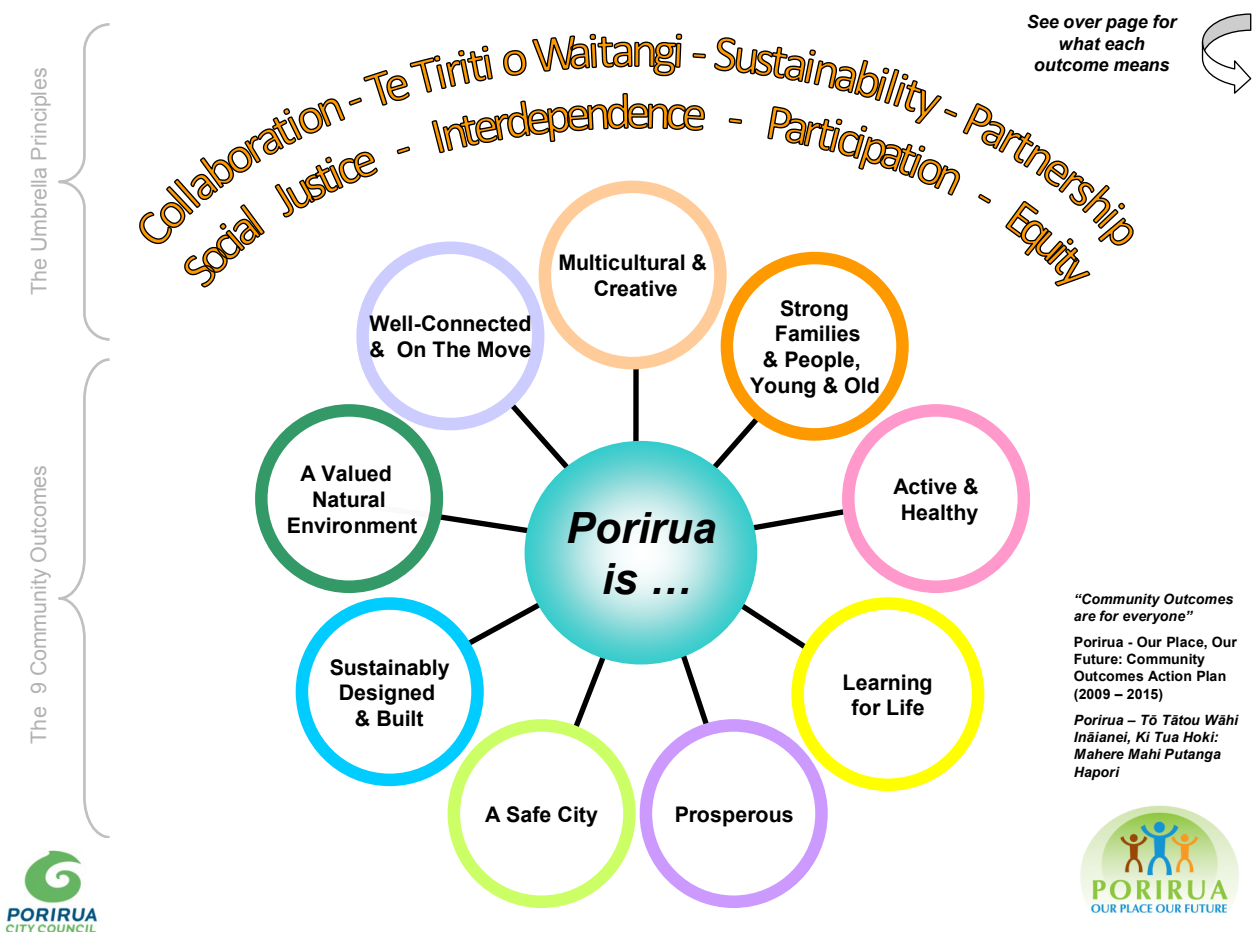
The Umbrella Principles

See over page for what each outcome means

Collaboration - Te Tiriti o Waitangi - Sustainability - Partnership

Social Justice - Interdependence - Participation - Equity

The 9 Community Outcomes

Multicultural & Creative

Strong Families & People, Young & Old

Active & Healthy

Learning for Life

Prosperous

A Safe City

Sustainably Designed & Built

A Valued Natural Environment

Well-Connected & On The Move

Porirua is …

"Community Outcomes are for everyone"

Porirua - Our Place, Our Future: Community Outcomes Action Plan (2009 – 2015)

Porirua – Tō Tātou Wāhi Ināianei, Ki Tua Hoki: Mahere Mahi Putanga Hapori

PORIRUA OUR PLACE OUR FUTURE

PORIRUA CITY COUNCIL